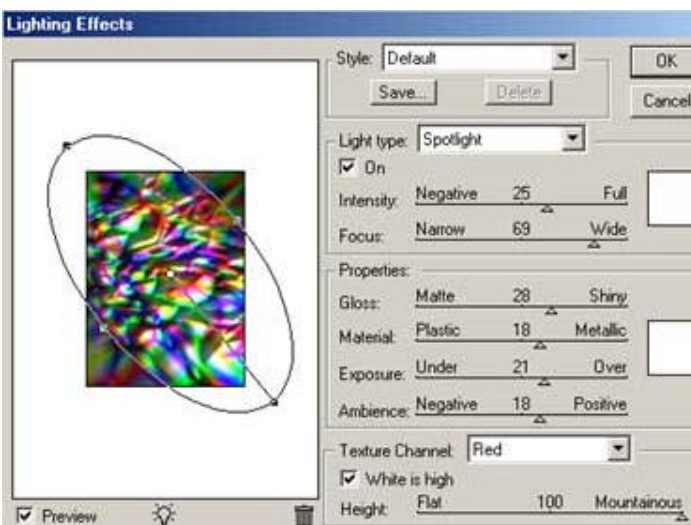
Lighting Effects

Style: Default

Save...

Delete

OK

Cancel

Light type: Spotlight

On

Intensity: Negative 25 Full

Focus: Narrow 69 Wide

Properties:

Gloss: Matte 28 Shiny

Material: Plastic 18 Metallic

Exposure: Under 21 Over

Ambience: Negative 18 Positive

Texture Channel: Red

White is high

Height: Flat 100 Mountainous

Preview